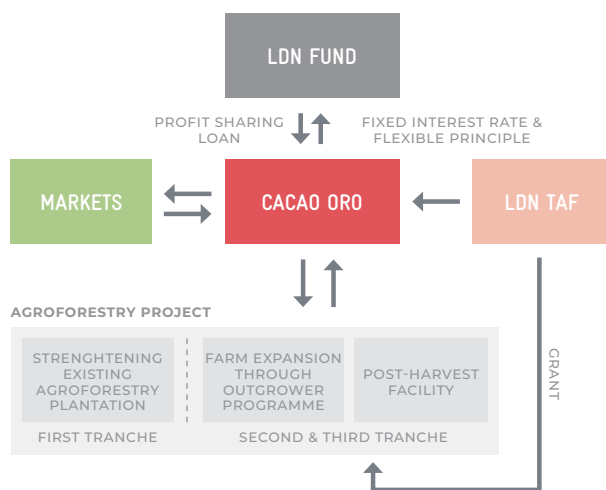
LDN FUND

PROFIT SHARING LOAN

FIXED INTEREST RATE & FLEXIBLE PRINCIPLE

MARKETS

CACAO ORO

LDN TAF

AGROFORESTRY PROJECT

STRENGHTENING EXISTING AGROFORESTRY PLANTATION

FARM EXPANSION THROUGH OUTGROWER PROGRAMME

POST-HARVEST FACILITY

FIRST TRANCHE

SECOND & THIRD TRANCHE

GRANT